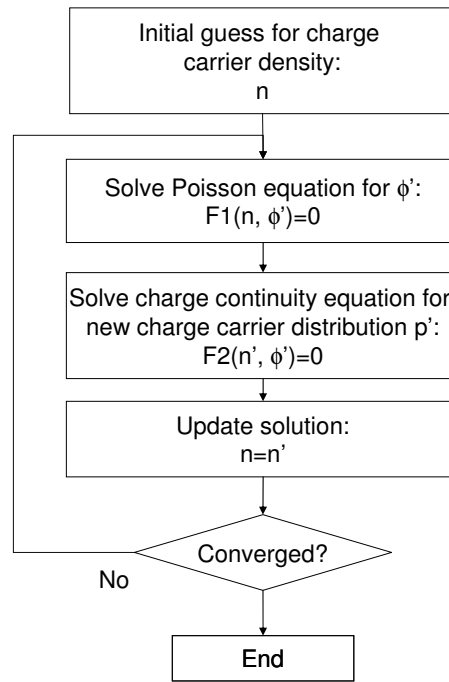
Initial guess for charge carrier density:
n

Solve Poisson equation for $\phi$':
F1(n, $\phi$')=0

Solve charge continuity equation for new charge carrier distribution p':
F2(n', $\phi$')=0

Update solution:
n=n'

Converged?

No

End